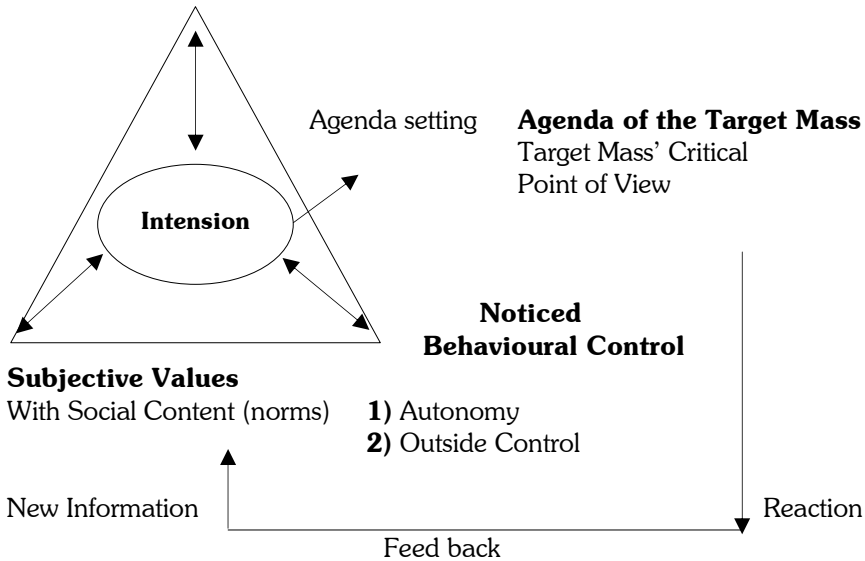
Agenda setting

**Agenda of the Target Mass**
Target Mass' Critical Point of View

**Intension**

**Noticed Behavioural Control**

**Subjective Values**
With Social Content (norms)

**1)** Autonomy
**2)** Outside Control

New Information

Reaction

Feed back